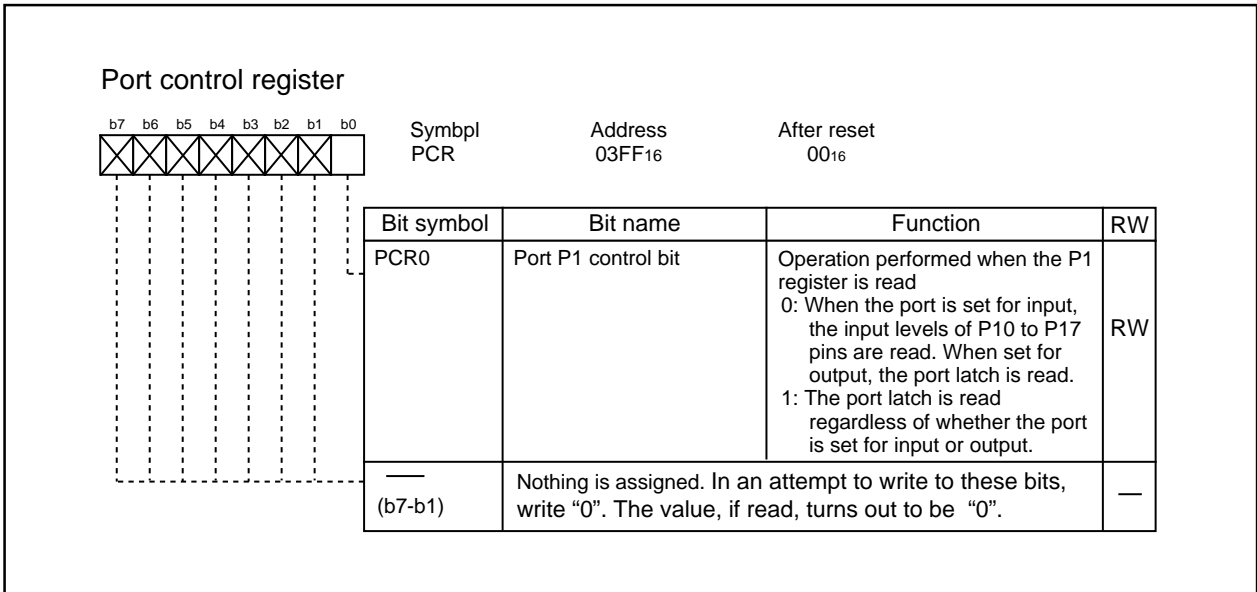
Port control register

b7 b6 b5 b4 b3 b2 b1 b0

Symbpl PCR

Address $03FF_{16}$

After reset $00_{16}$

| Bit symbol | Bit name | Function | RW |
|---|---|---|---|
| PCR0 | Port P1 control bit | Operation performed when the P1 register is read 0: When the port is set for input, the input levels of P10 to P17 pins are read. When set for output, the port latch is read. 1: The port latch is read regardless of whether the port is set for input or output. | RW |
| — (b7-b1) | Nothing is assigned. In an attempt to write to these bits, write “0”. The value, if read, turns out to be “0”. | | — |